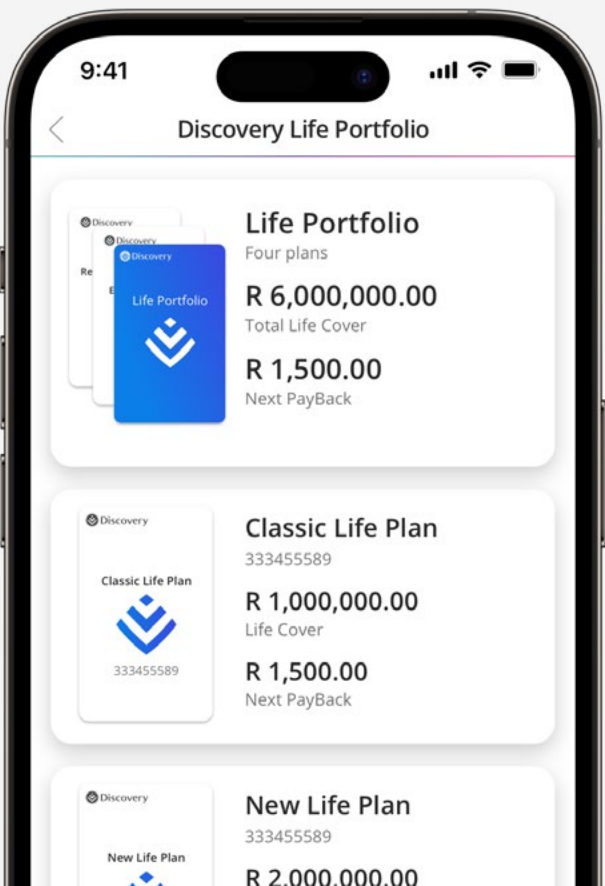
9:41

Discovery Life Portfolio

Discovery
Discovery
Discovery
Re
E
Life Portfolio

Life Portfolio
Four plans
R 6,000,000.00
Total Life Cover
R 1,500.00
Next PayBack

Discovery
Classic Life Plan
333455589

Classic Life Plan
333455589
R 1,000,000.00
Life Cover
R 1,500.00
Next PayBack

Discovery
New Life Plan

New Life Plan
333455589
R 2,000,000.00